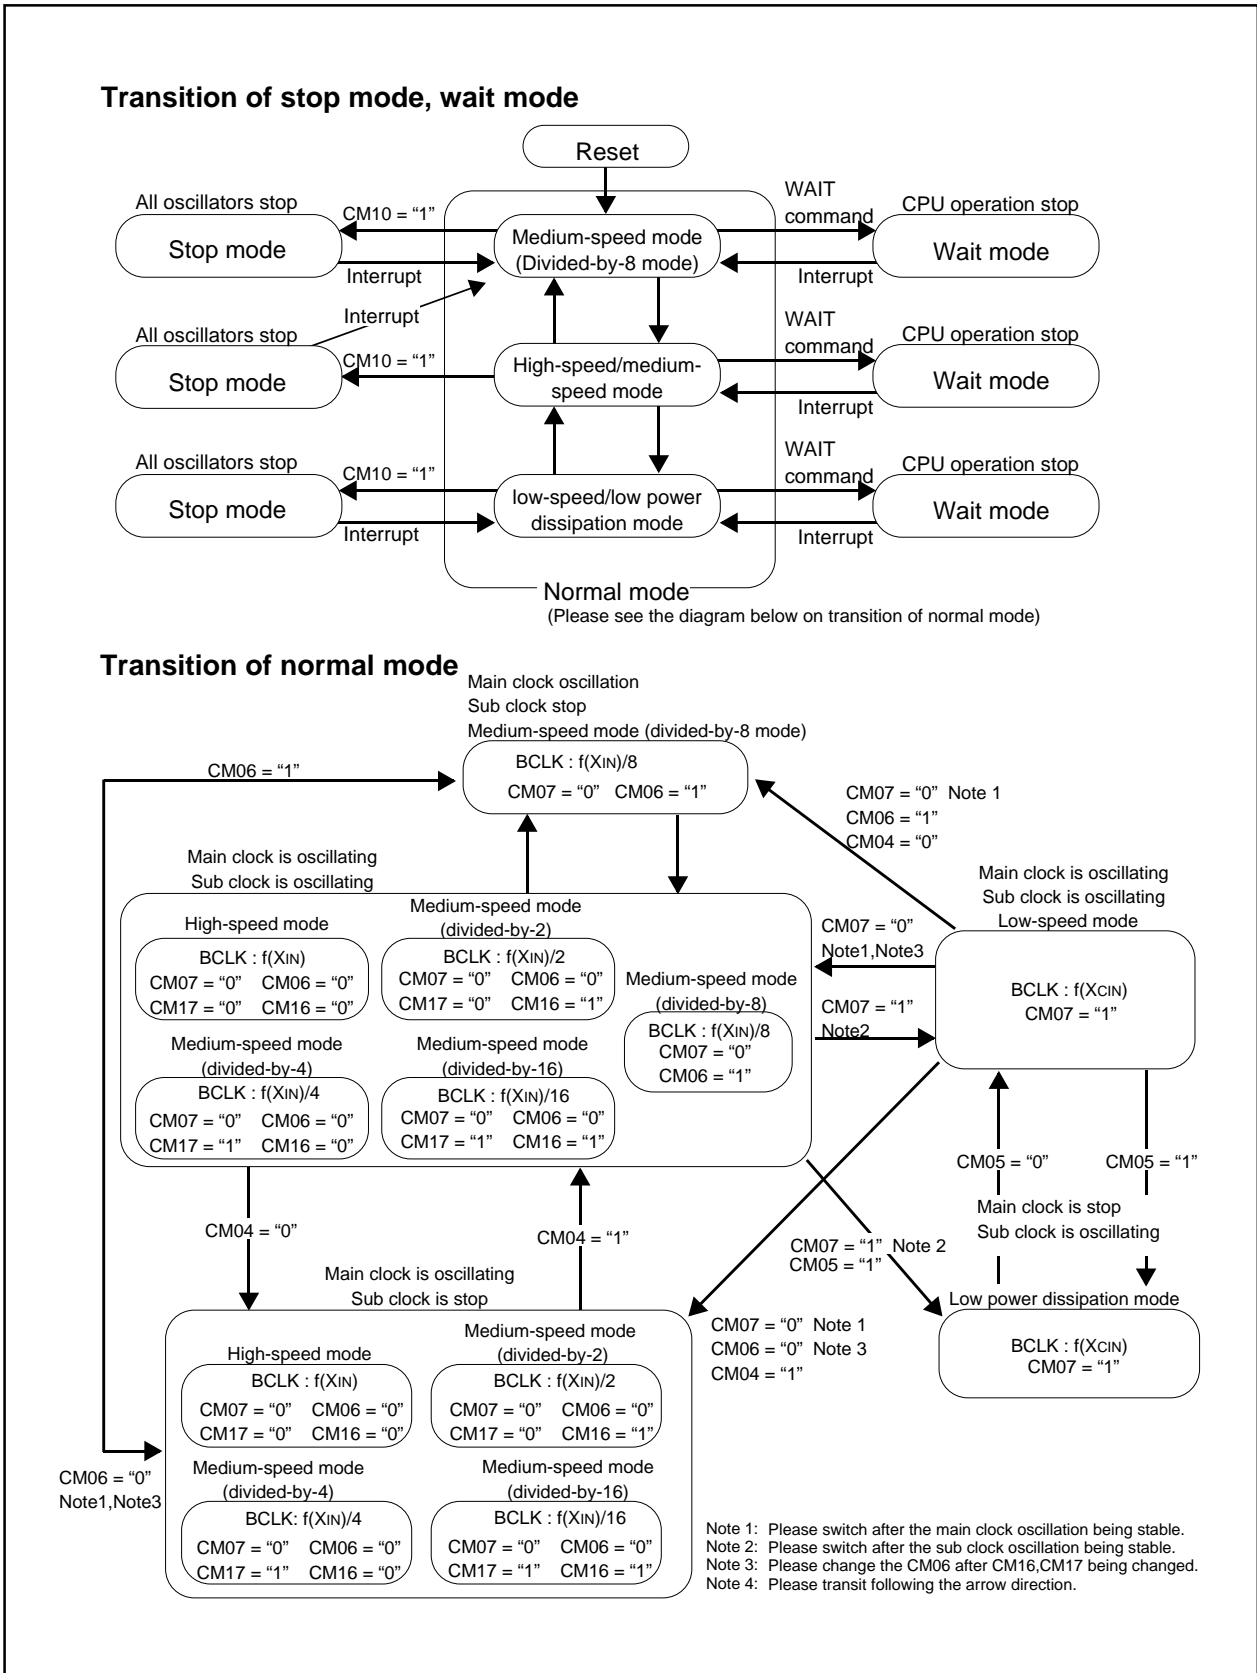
**Transition of stop mode, wait mode**

Reset

All oscillators stop
CM10 = "1"
Stop mode
Interrupt
Medium-speed mode (Divided-by-8 mode)
WAIT command
CPU operation stop
Wait mode
Interrupt

Interrupt
All oscillators stop
CM10 = "1"
Stop mode
High-speed/medium-speed mode
WAIT command
CPU operation stop
Wait mode
Interrupt

All oscillators stop
CM10 = "1"
Stop mode
Interrupt
low-speed/low power dissipation mode
WAIT command
CPU operation stop
Wait mode
Interrupt

Normal mode
(Please see the diagram below on transition of normal mode)

**Transition of normal mode**

Main clock oscillation
Sub clock stop
Medium-speed mode (divided-by-8 mode)
BCLK : f(XIN)/8
CM07 = "0" CM06 = "1"

CM06 = "1"

CM07 = "0" Note 1
CM06 = "1"
CM04 = "0"

Main clock is oscillating
Sub clock is oscillating

High-speed mode
BCLK : f(XIN)
CM07 = "0" CM06 = "0"
CM17 = "0" CM16 = "0"

Medium-speed mode (divided-by-2)
BCLK : f(XIN)/2
CM07 = "0" CM06 = "0"
CM17 = "0" CM16 = "1"

Medium-speed mode (divided-by-8)
BCLK : f(XIN)/8
CM07 = "0"
CM06 = "1"

Medium-speed mode (divided-by-4)
BCLK : f(XIN)/4
CM07 = "0" CM06 = "0"
CM17 = "1" CM16 = "0"

Medium-speed mode (divided-by-16)
BCLK : f(XIN)/16
CM07 = "0" CM06 = "0"
CM17 = "1" CM16 = "1"

Main clock is oscillating
Sub clock is oscillating
Low-speed mode
BCLK : f(XCIN)
CM07 = "1"

CM07 = "0"
Note1,Note3

CM07 = "1"
Note2

CM05 = "0"
CM05 = "1"

Main clock is stop
Sub clock is oscillating

CM04 = "0"
CM04 = "1"

CM07 = "1" Note 2
CM05 = "1"

Main clock is oscillating
Sub clock is stop

Low power dissipation mode
BCLK : f(XCIN)
CM07 = "1"

CM07 = "0" Note 1
CM06 = "0" Note 3
CM04 = "1"

High-speed mode
BCLK : f(XIN)
CM07 = "0" CM06 = "0"
CM17 = "0" CM16 = "0"

Medium-speed mode (divided-by-2)
BCLK : f(XIN)/2
CM07 = "0" CM06 = "0"
CM17 = "0" CM16 = "1"

Medium-speed mode (divided-by-4)
BCLK: f(XIN)/4
CM07 = "0" CM06 = "0"
CM17 = "1" CM16 = "0"

Medium-speed mode (divided-by-16)
BCLK : f(XIN)/16
CM07 = "0" CM06 = "0"
CM17 = "1" CM16 = "1"

CM06 = "0"
Note1,Note3

Note 1: Please switch after the main clock oscillation being stable.
Note 2: Please switch after the sub clock oscillation being stable.
Note 3: Please change the CM06 after CM16,CM17 being changed.
Note 4: Please transit following the arrow direction.